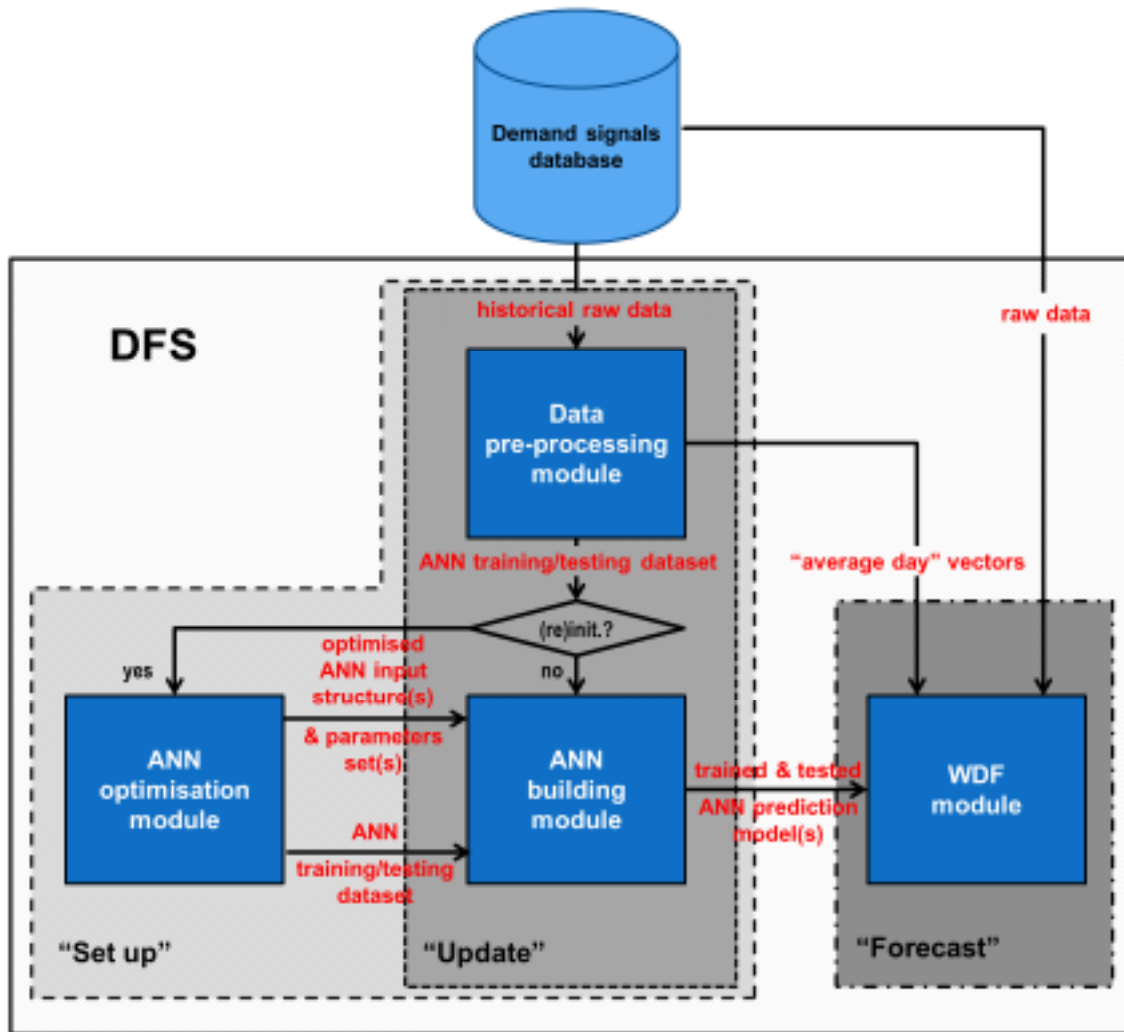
Demand signals database

DFS

historical raw data

raw data

Data pre-processing module

ANN training/testing dataset

"average day" vectors

(re)init.?

yes

no

optimised ANN input structure(s)

& parameters set(s)

ANN optimisation module

ANN building module

WDF module

trained & tested ANN prediction model(s)

ANN training/testing dataset

"Set up"

"Update"

"Forecast"